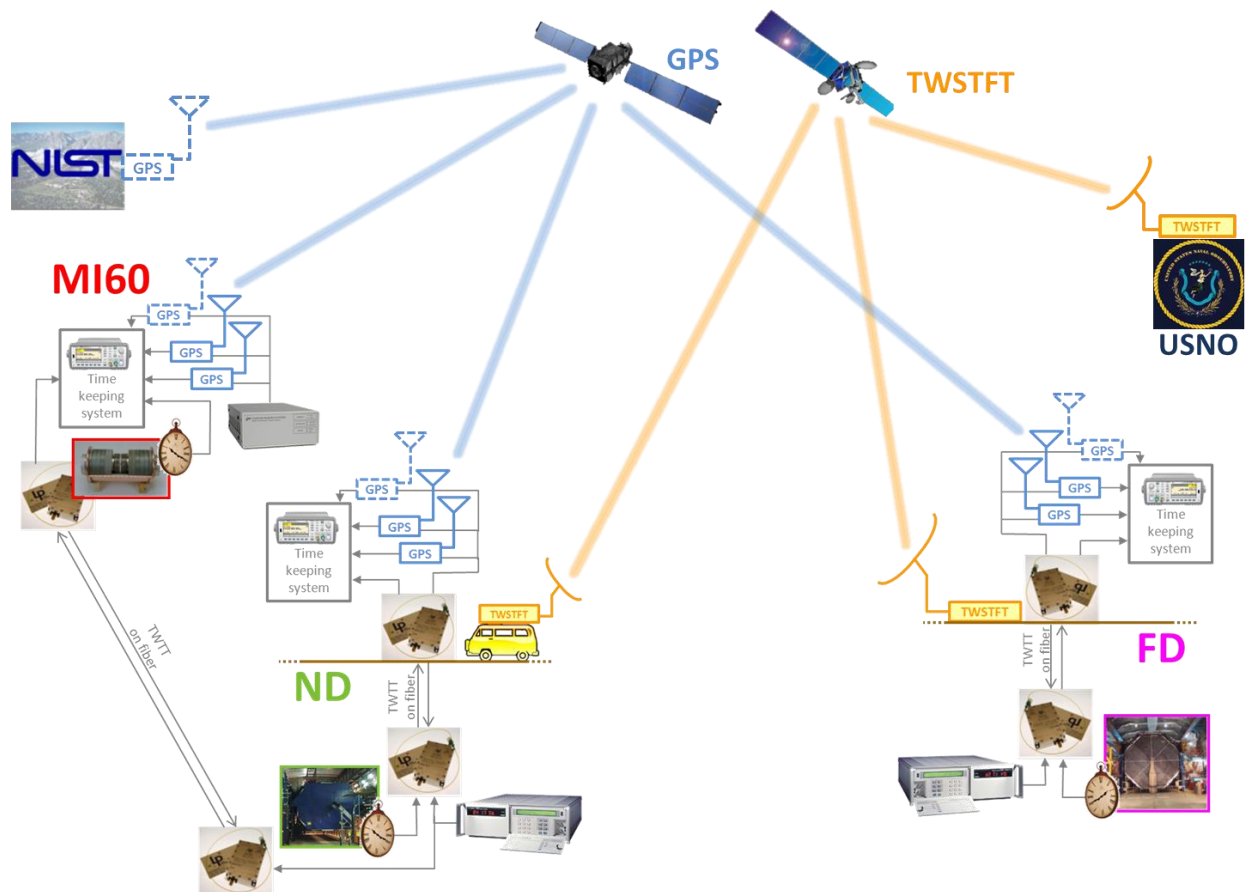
GPS

TWSTFT

NIST

GPS

MI60

GPS

GPS

GPS

Time keeping system

TWSTFT

USNO

GPS

GPS

GPS

Time keeping system

GPS

GPS

GPS

Time keeping system

TWSTFT

TWSTFT

TWTT on fiber

ND

TWTT on fiber

TWTT on fiber

FD